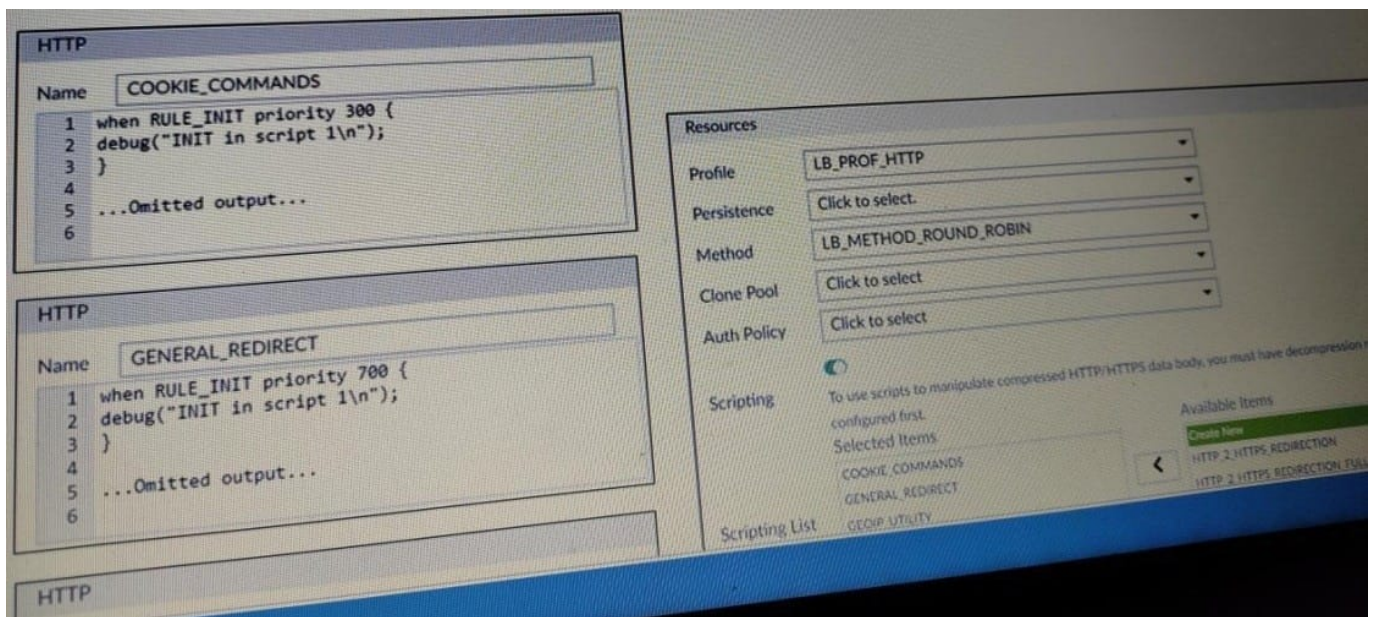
HTTP

Name COOKIE_COMMANDS

1 when RULE_INIT priority 300 {
2 debug("INIT in script 1\n");
3 }
4
5 ...Omitted output...
6

HTTP

Name GENERAL_REDIRECT

1 when RULE_INIT priority 700 {
2 debug("INIT in script 1\n");
3 }
4
5 ...Omitted output...
6

HTTP

Resources

Profile LB_PROF_HTTP

Persistence Click to select.

Method LB_METHOD_ROUND_ROBIN

Clone Pool Click to select

Auth Policy Click to select

Scripting To use scripts to manipulate compressed HTTP/HTTPS data body, you must have decompression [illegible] configured first.

Selected Items
COOKIE_COMMANDS
GENERAL_REDIRECT
GEOIP_UTILITY

Available Items
Create New
HTTP_2_HTTPS_REDIRECTION
HTTP_2_HTTPS_REDIRECTION_FULL

<

Scripting List